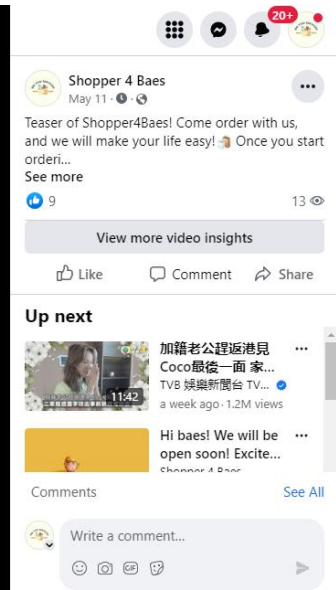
20+

Shopper 4 Baes
May 11 ·

Teaser of Shopper4Baes! Come order with us, and we will make your life easy! Once you start orderi...
See more

9

13

View more video insights

Like
Comment
Share

Up next

加籍老公證返港見Coco最後一面 家...
TVB 娛樂新聞台 TV...
a week ago · 1.2M views
11:42

Hi baes! We will be open soon! Excite...
Shopper 4 Baes

Comments
See All

Write a comment...

GIF